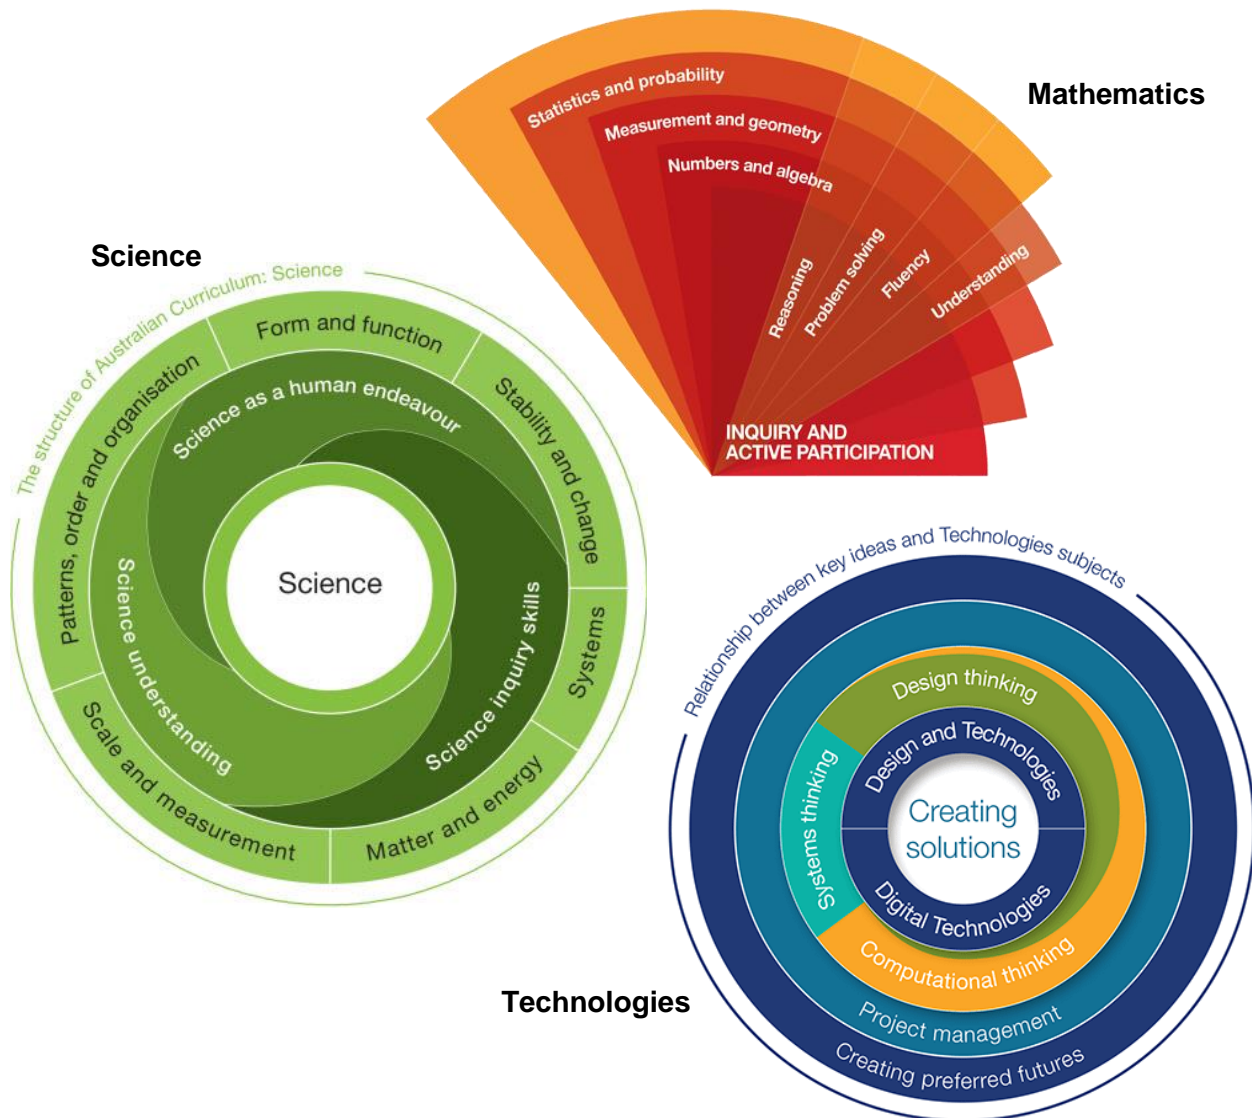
Mathematics

Statistics and probability
Measurement and geometry
Numbers and algebra
Reasoning
Problem solving
Fluency
Understanding
INQUIRY AND ACTIVE PARTICIPATION

Science

The structure of Australian Curriculum: Science
Form and function
Stability and change
Systems
Matter and energy
Scale and measurement
Patterns, order and organisation
Science as a human endeavour
Science inquiry skills
Science understanding
Science

Technologies

Relationship between key ideas and Technologies subjects
Design thinking
Design and Technologies
Systems thinking
Creating solutions
Digital Technologies
Computational thinking
Project management
Creating preferred futures